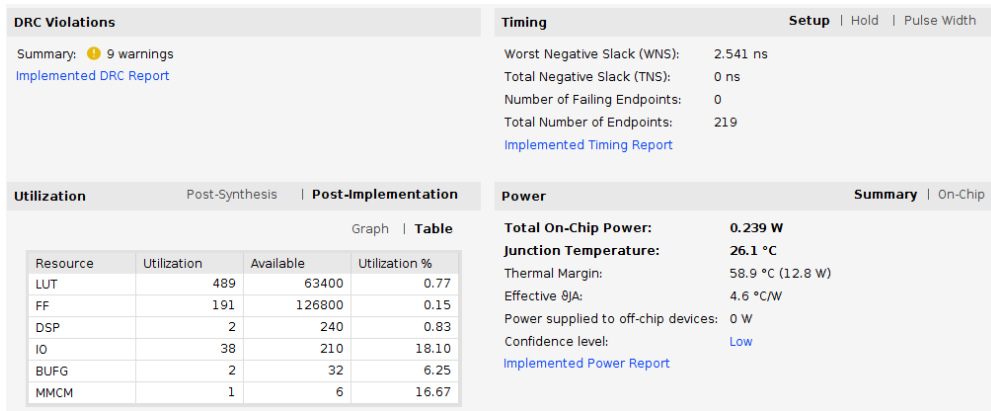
DRC Violations

Summary: 9 warnings
Implemented DRC Report

Timing

Setup | Hold | Pulse Width

Worst Negative Slack (WNS): 2.541 ns
Total Negative Slack (TNS): 0 ns
Number of Failing Endpoints: 0
Total Number of Endpoints: 219
Implemented Timing Report

Utilization

Post-Synthesis | Post-Implementation

Graph | Table

| Resource | Utilization | Available | Utilization % |
|---|---|---|---|
| LUT | 489 | 63400 | 0.77 |
| FF | 191 | 126800 | 0.15 |
| DSP | 2 | 240 | 0.83 |
| IO | 38 | 210 | 18.10 |
| BUFG | 2 | 32 | 6.25 |
| MMCM | 1 | 6 | 16.67 |

Power

Summary | On-Chip

Total On-Chip Power: 0.239 W
Junction Temperature: 26.1 °C
Thermal Margin: 58.9 °C (12.8 W)
Effective θJA: 4.6 °C/W
Power supplied to off-chip devices: 0 W
Confidence level: Low
Implemented Power Report